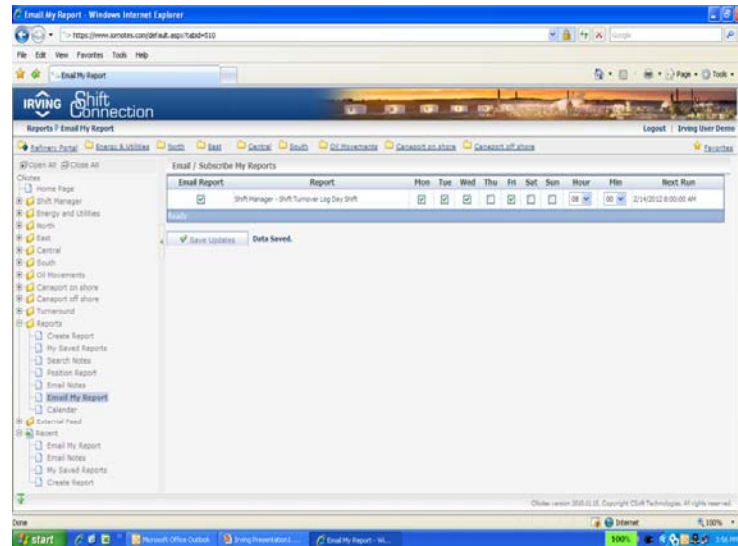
Email My Report - Windows Internet Explorer

https://www.ismotes.com/default.aspx?tabid=510

File Edit View Favorites Tools Help

Email My Report

IRVING Shift Connection

Reports > Email My Report

Logout | Irving User Demo

Refinery Portal  Energy & Utilities  North  East  Central  South  Oil Movements  Canaport on shore  Canaport off shore  Favorites

Open All  Close All

Clicktes
Home Page
Shift Manager
Energy and Utilities
North
East
Central
South
Oil Movements
Canaport on shore
Canaport off shore
Turnaround
Reports
Create Report
My Saved Reports
Search Notes
Position Report
Email Notes
Email My Report
Calendar
External Feed
Recent
Email My Report
Email Notes
My Saved Reports
Create Report

Email / Subscribe My Reports

| Email Report | Report | Mon | Tue | Wed | Thu | Fri | Sat | Sun | Hour | Min | Next Run |
|---|---|---|---|---|---|---|---|---|---|---|---|
| ☑ | Shift Manager - Shift Turnover Log Day Shift | ☑ | ☑ | ☑ | ☐ | ☑ | ☐ | ☐ | 08 | 00 | 2/14/2012 8:00:00 AM |

Ready

Save Updates  Data Saved.

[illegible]

Done  Internet  100%

start  Microsoft Office Outlook  Irving Presentation1...  Email My Report - Wi...